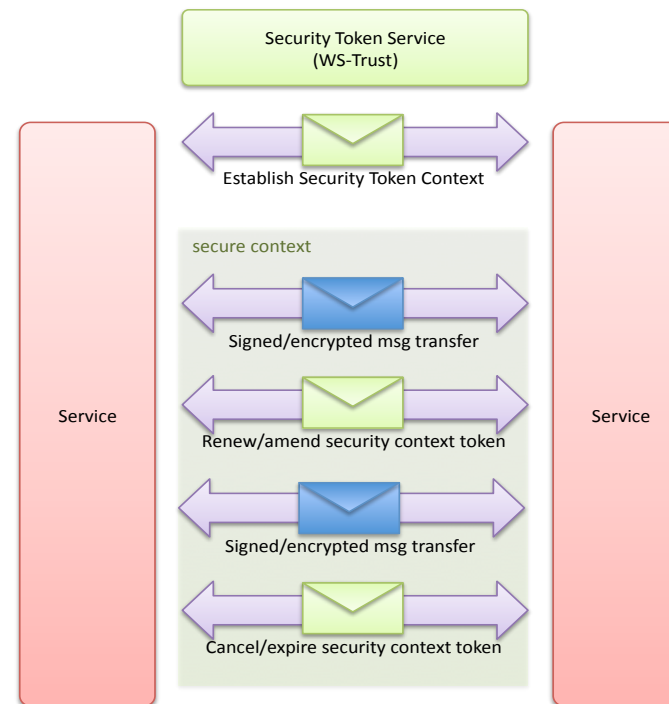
Security Token Service
(WS-Trust)

Establish Security Token Context

secure context

Signed/encrypted msg transfer

Renew/amend security context token

Signed/encrypted msg transfer

Cancel/expire security context token

Service

Service